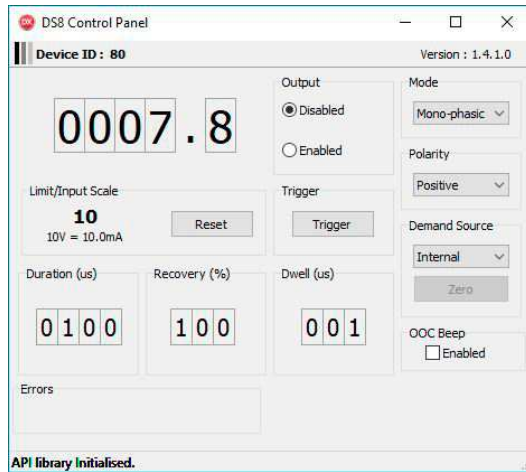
DS8 Control Panel

Device ID : 80

Version : 1.4.1.0

0007.8

Output

Disabled

Enabled

Mode

Mono-phasic

Polarity

Positive

Limit/Input Scale

10

10V = 10.0mA

Reset

Trigger

Trigger

Demand Source

Internal

Zero

Duration (us)

0100

Recovery (%)

100

Dwell (us)

001

OOC Beep

Enabled

Errors

API library Initialised.